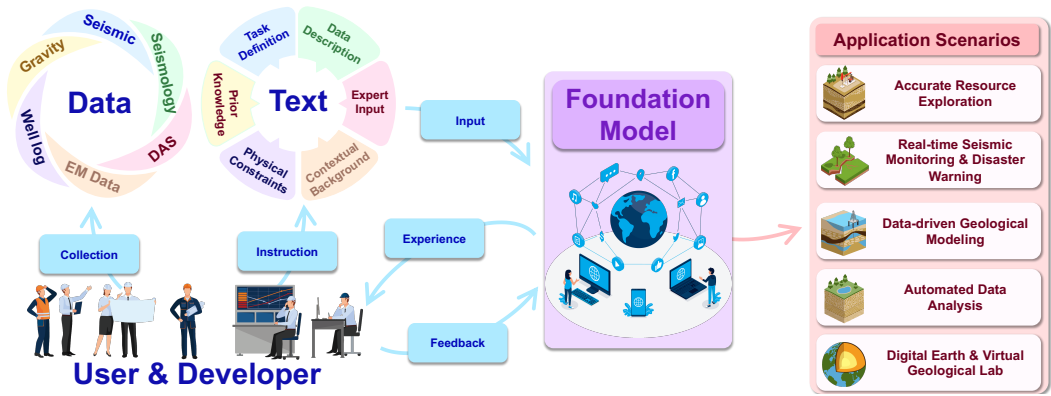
Seismic
Seismology
DAS
EM Data
Well log
Gravity
Data

Task Definition
Data Description
Expert Input
Contextual Background
Physical Constraints
Prior Knowledge
Text

Input

Foundation Model

Collection
Instruction
Experience
Feedback

User & Developer

Application Scenarios
Accurate Resource Exploration
Real-time Seismic Monitoring & Disaster Warning
Data-driven Geological Modeling
Automated Data Analysis
Digital Earth & Virtual Geological Lab